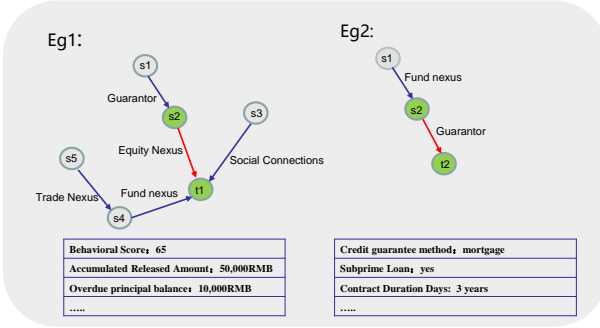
Eg1:

s1

Guarantor

s2

s3

Equity Nexus

Social Connections

s5

Trade Nexus

Fund nexus

t1

s4

| Behavioral Score：65 |
|---|
| Accumulated Released Amount：50,000RMB |
| Overdue principal balance：10,000RMB |
| ….. |

Eg2:

s1

Fund nexus

s2

Guarantor

t2

| Credit guarantee method：mortgage |
|---|
| Subprime Loan：yes |
| Contract Duration Days: 3 years |
| ….. |